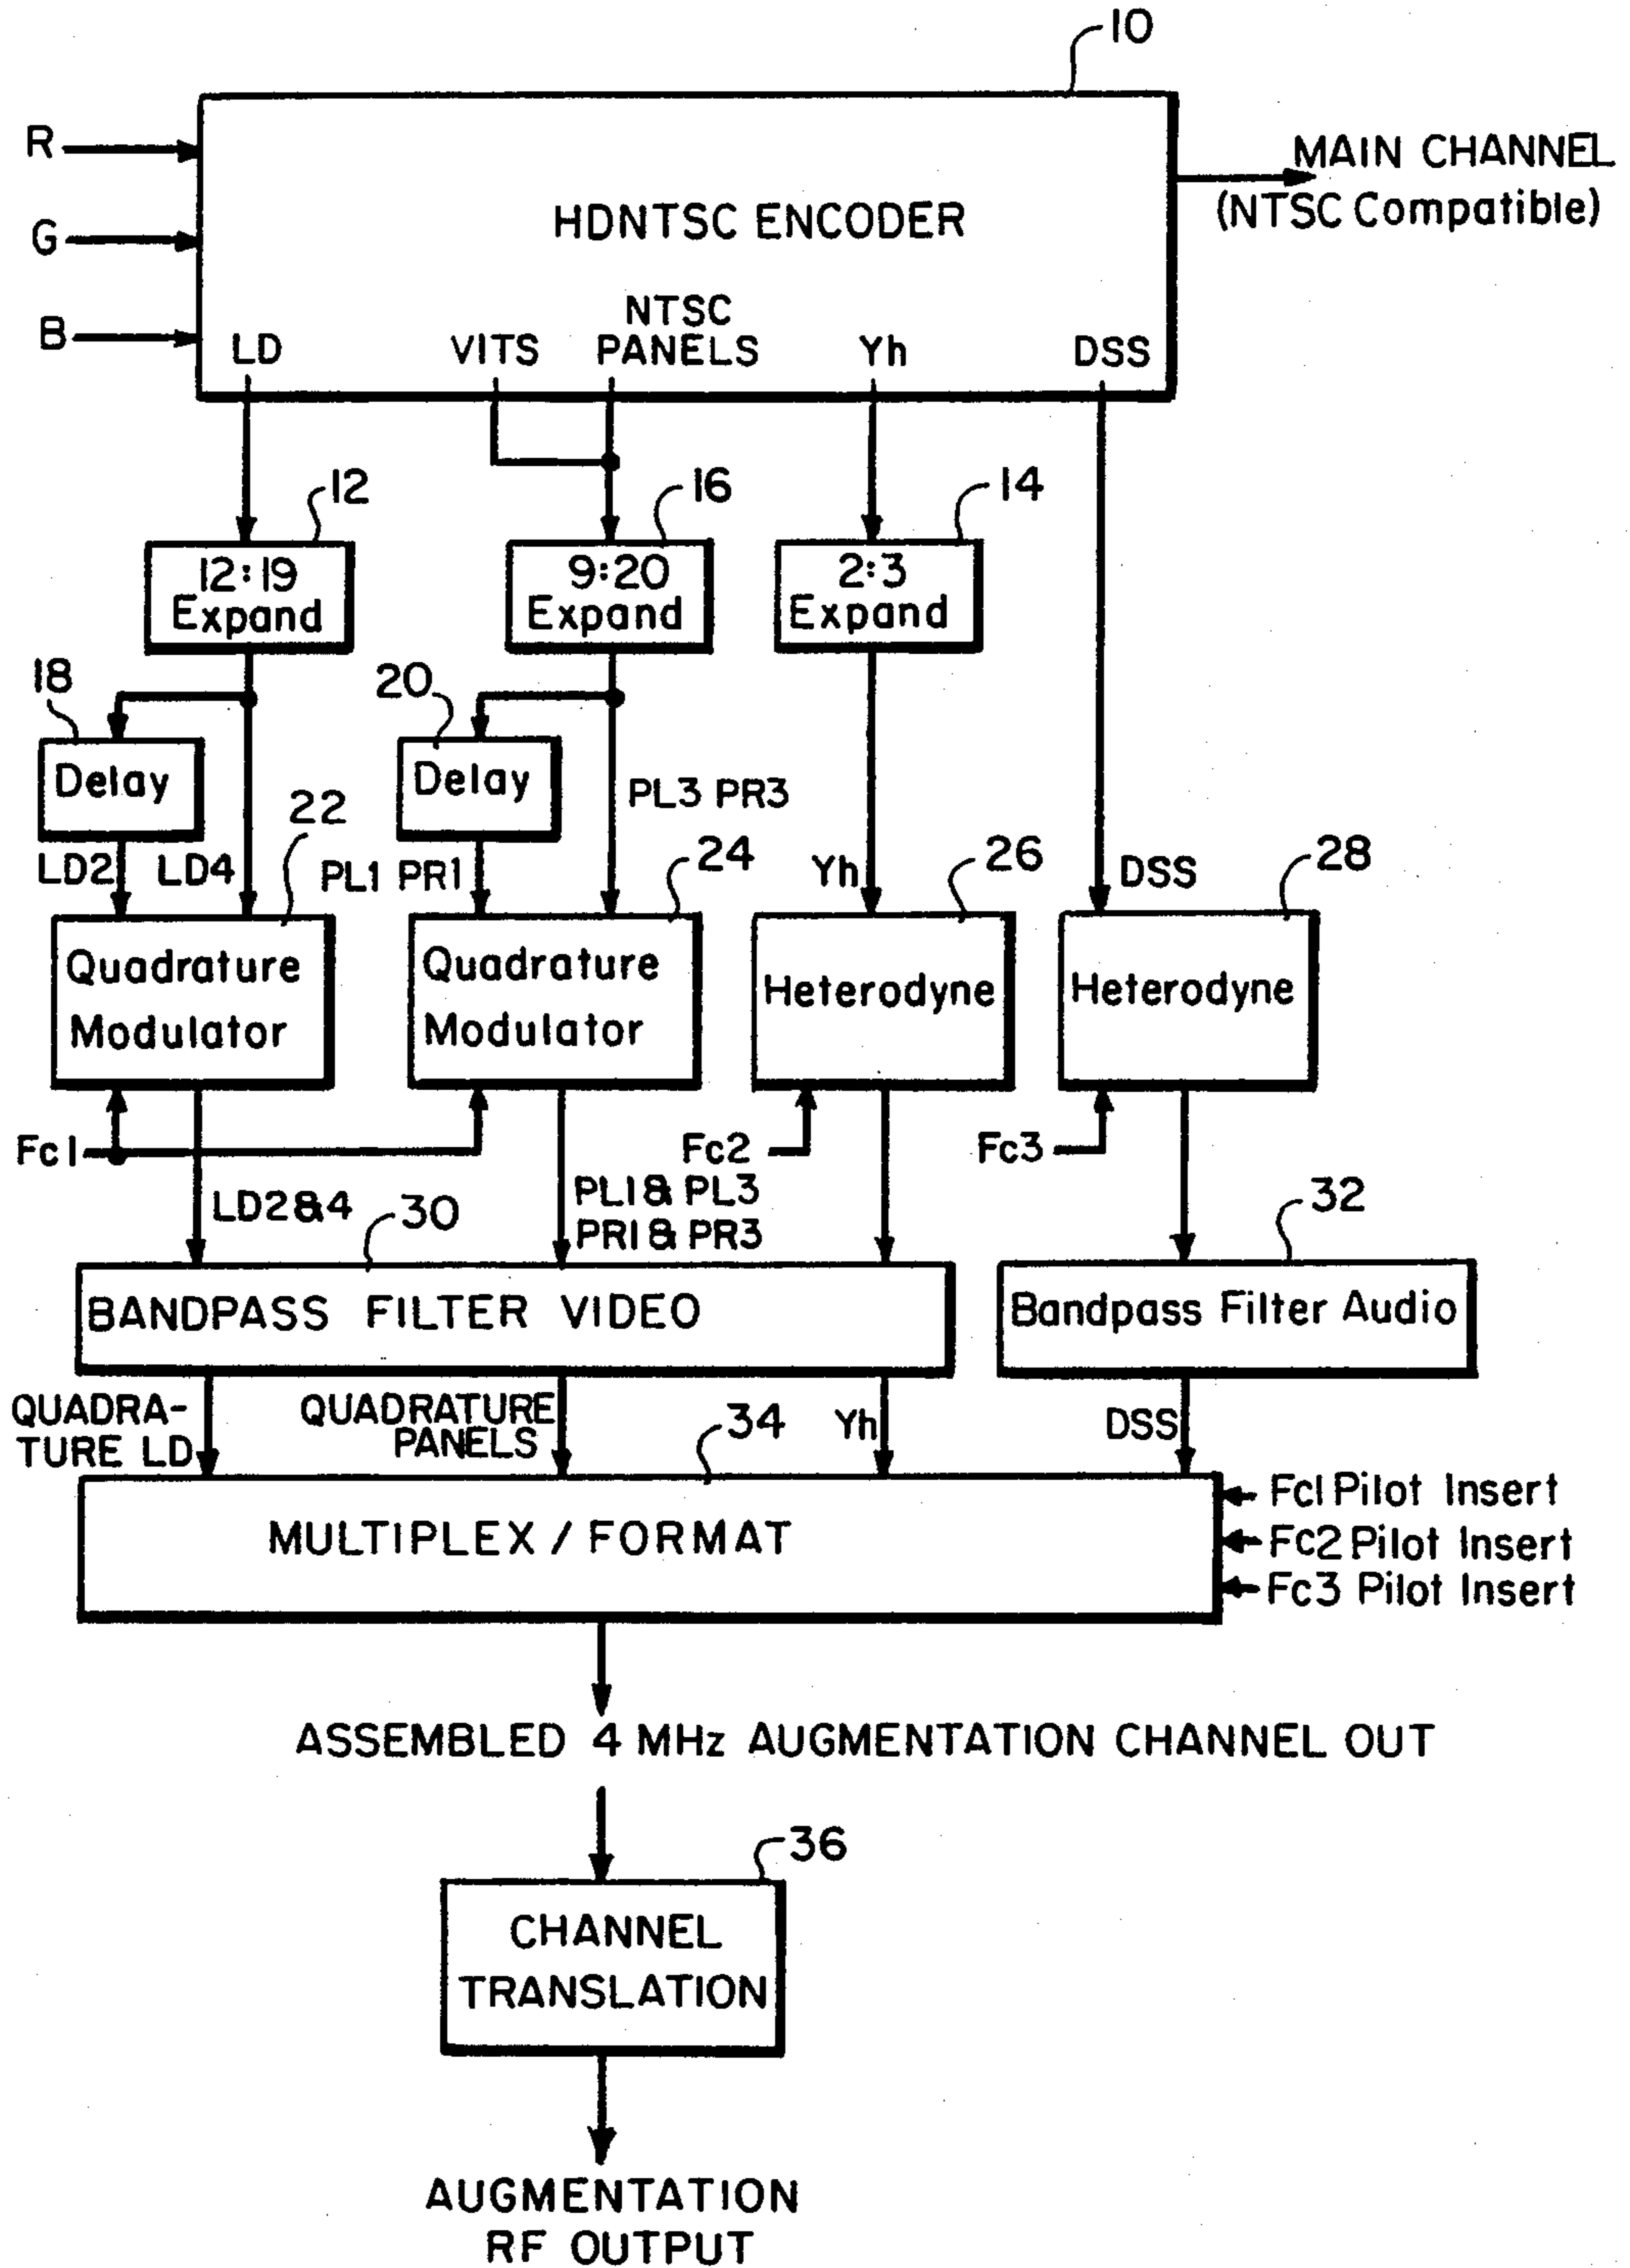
10

R
G
B

HDNTSC ENCODER

MAIN CHANNEL (NTSC Compatible)

LD VITS NTSC PANELS Yh DSS

12
12:19 Expand

16
9:20 Expand

14
2:3 Expand

18
Delay

20
Delay

PL3 PR3

22
LD2 LD4 PL1 PR1

24
Yh
26
DSS
28

Quadrature Modulator

Quadrature Modulator

Heterodyne

Heterodyne

Fc1

Fc2

Fc3

LD2&4
30
PL1& PL3 PR1& PR3

32

BANDPASS FILTER VIDEO

Bandpass Filter Audio

QUADRATURE LD
QUADRATURE PANELS
34
Yh
DSS

MULTIPLEX / FORMAT

Fc1 Pilot Insert
Fc2 Pilot Insert
Fc3 Pilot Insert

ASSEMBLED 4 MHz AUGMENTATION CHANNEL OUT

36
CHANNEL TRANSLATION

AUGMENTATION RF OUTPUT